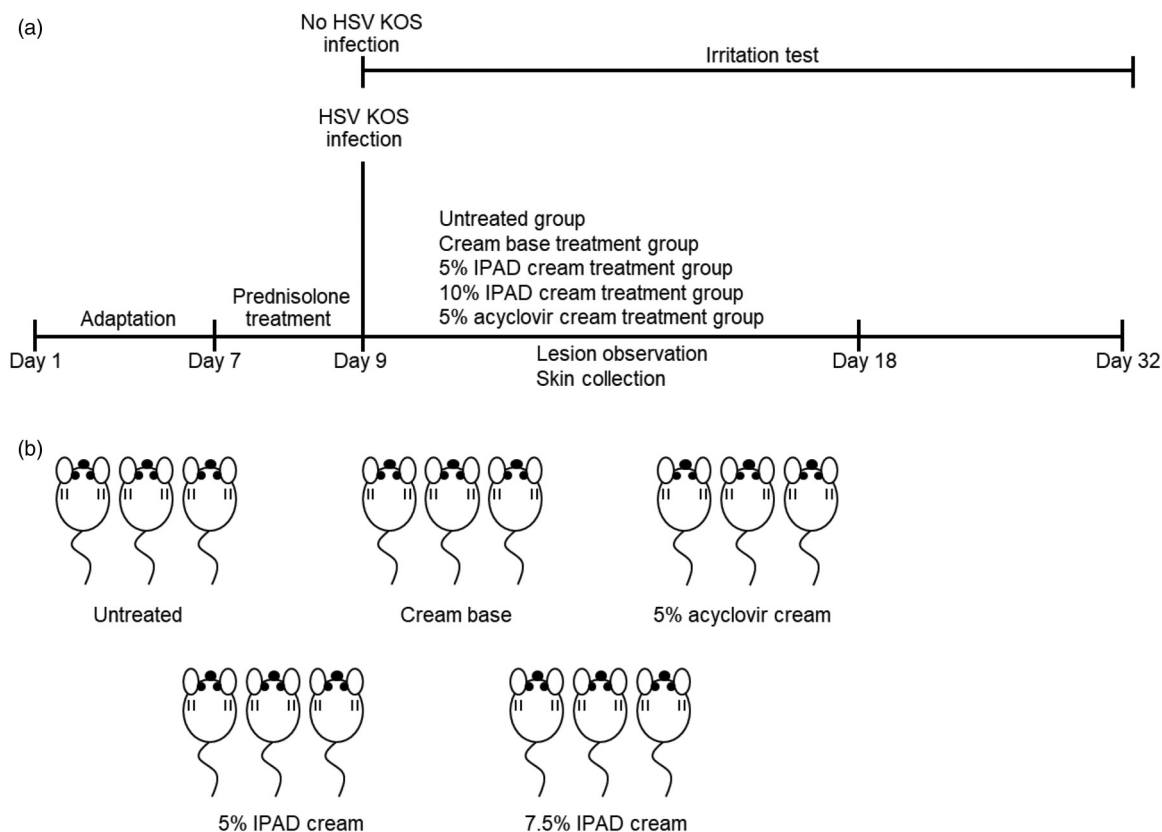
(a)

No HSV KOS infection

Irritation test

HSV KOS infection

Untreated group
Cream base treatment group
5% IPAD cream treatment group
10% IPAD cream treatment group
5% acyclovir cream treatment group

Adaptation

Prednisolone treatment

Day 1

Day 7

Day 9

Lesion observation
Skin collection

Day 18

Day 32

(b)

Untreated

Cream base

5% acyclovir cream

5% IPAD cream

7.5% IPAD cream